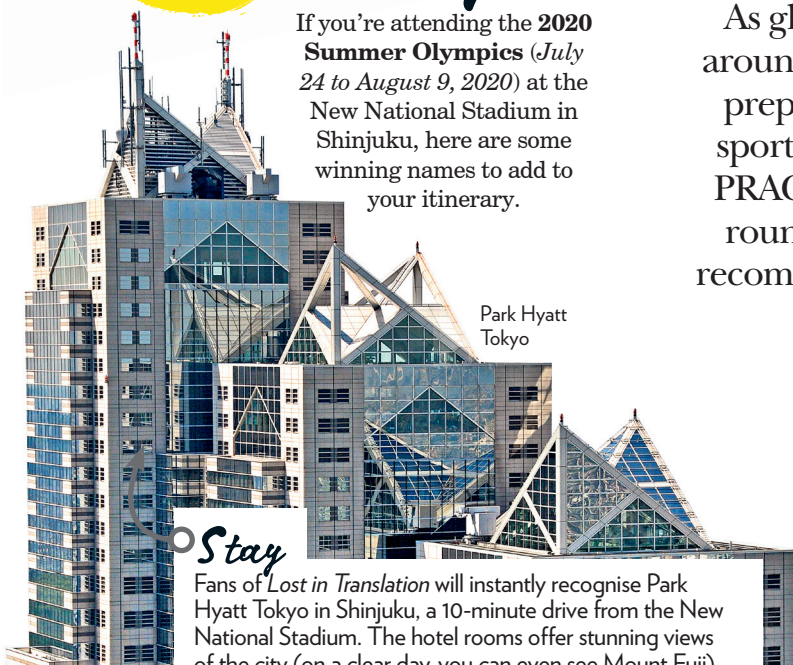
If you're attending the **2020 Summer Olympics** (*July 24 to August 9, 2020*) at the New National Stadium in Shinjuku, here are some winning names to add to your itinerary.

As gl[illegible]
aroun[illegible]
prep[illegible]
sport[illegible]
PRAC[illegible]
roun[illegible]
recom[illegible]

Park Hyatt Tokyo

Stay

Fans of *Lost in Translation* will instantly recognise Park Hyatt Tokyo in Shinjuku, a 10-minute drive from the New National Stadium. The hotel rooms offer stunning views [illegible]